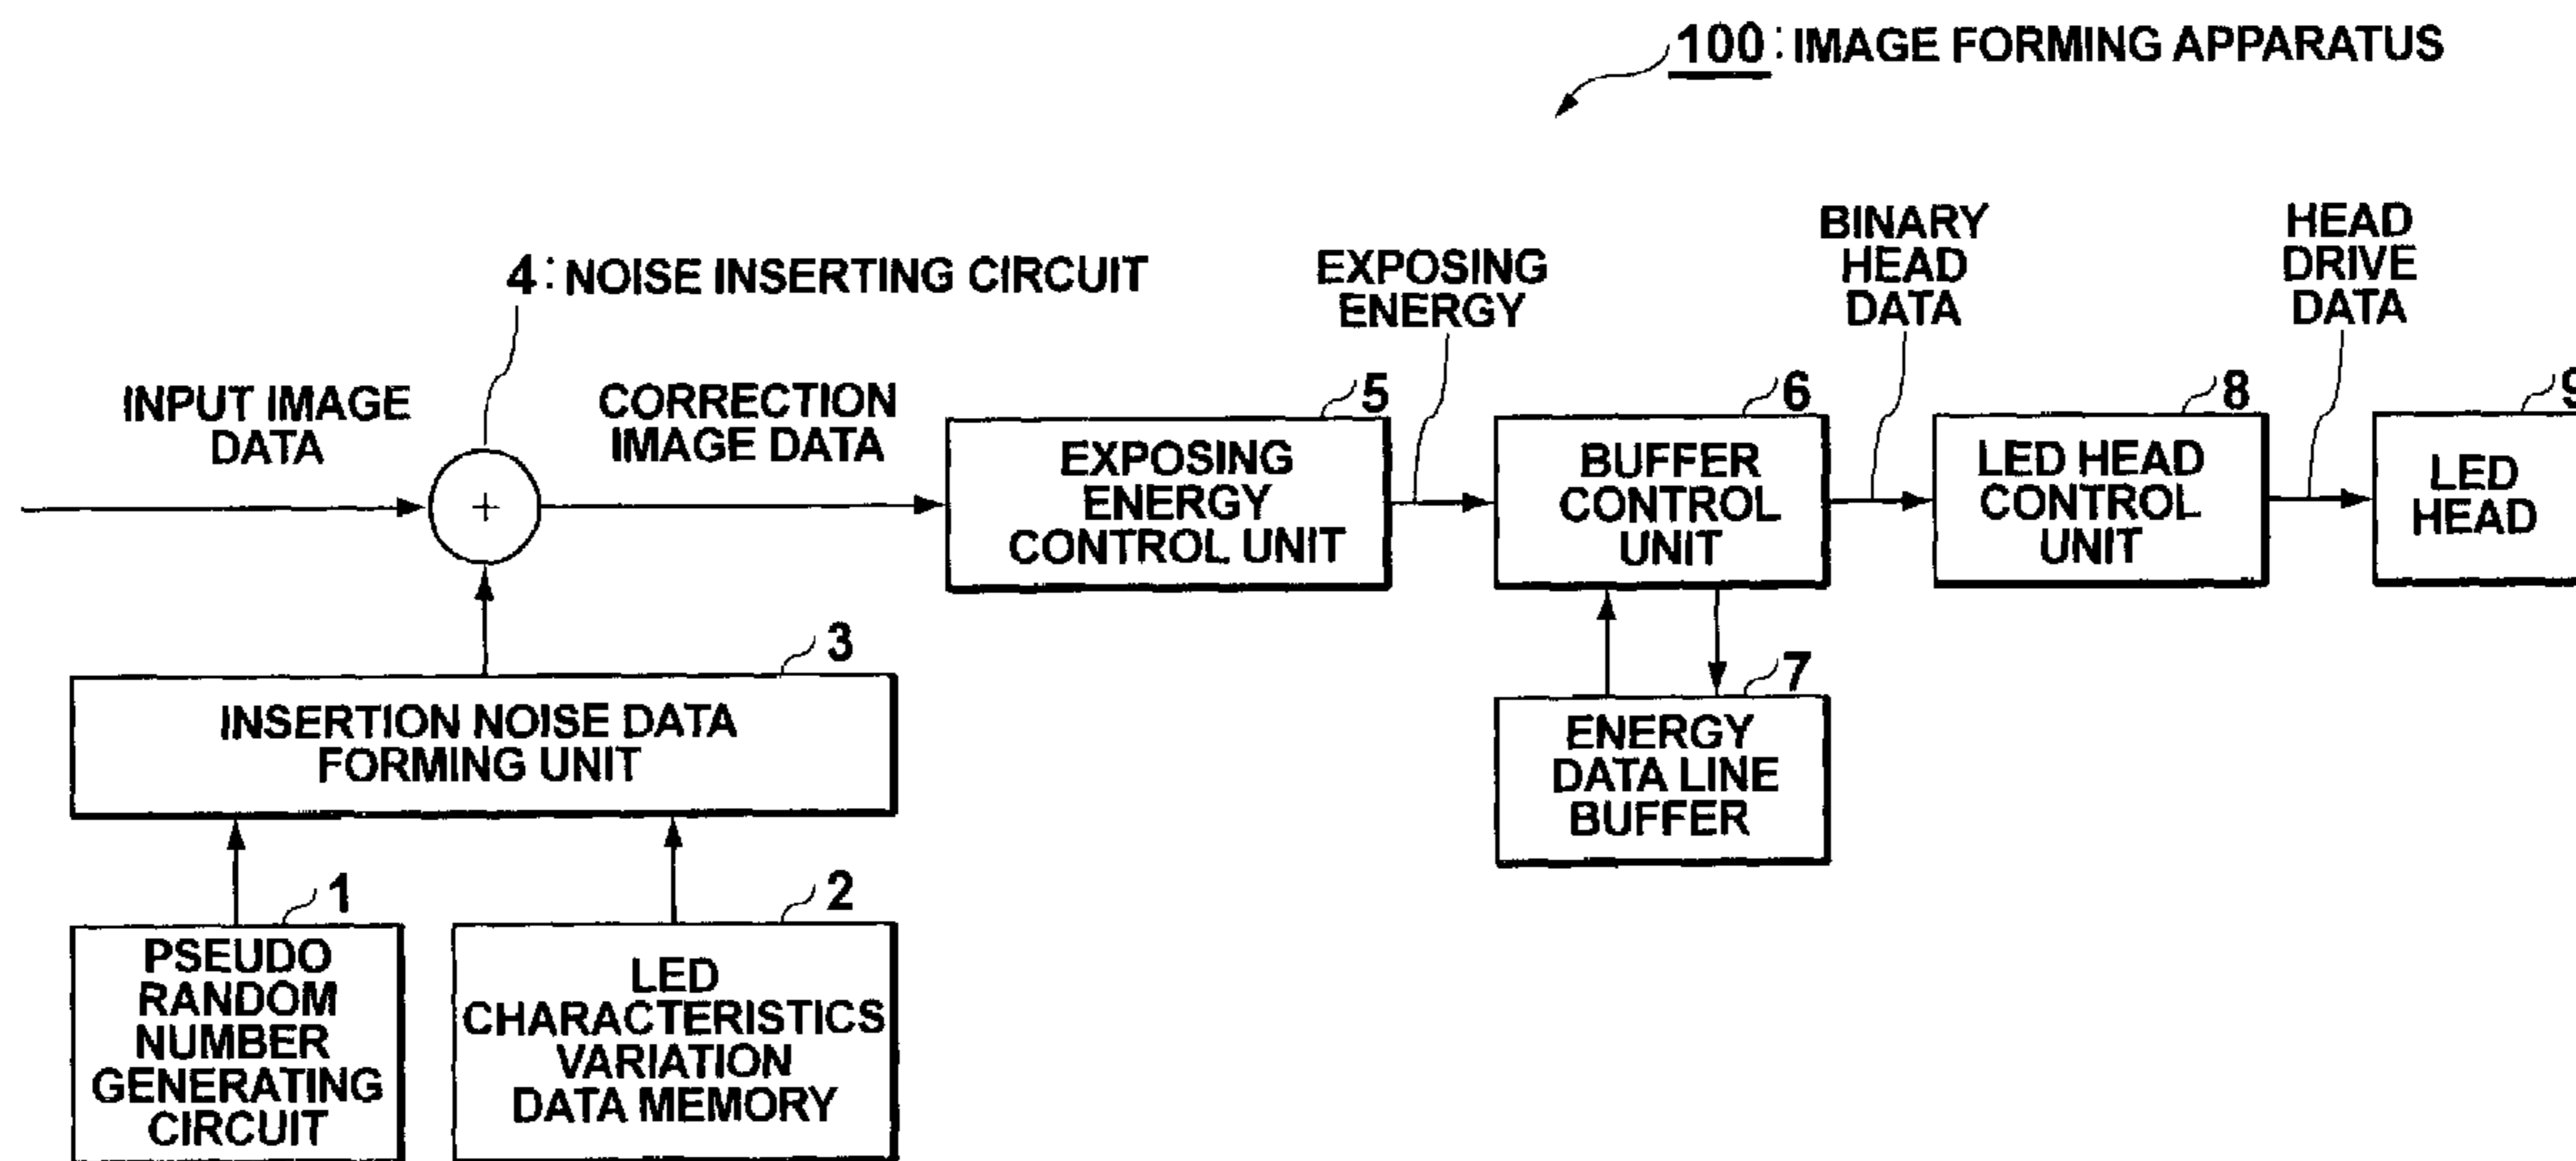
100: IMAGE FORMING APPARATUS

4: NOISE INSERTING CIRCUIT

INPUT IMAGE DATA

+

CORRECTION IMAGE DATA

5

EXPOSING ENERGY CONTROL UNIT

EXPOSING ENERGY

6

BUFFER CONTROL UNIT

BINARY HEAD DATA

8

LED HEAD CONTROL UNIT

HEAD DRIVE DATA

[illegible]

LED HEAD

3

INSERTION NOISE DATA FORMING UNIT

7

ENERGY DATA LINE BUFFER

1

PSEUDO RANDOM NUMBER GENERATING CIRCUIT

2

LED CHARACTERISTICS VARIATION DATA MEMORY